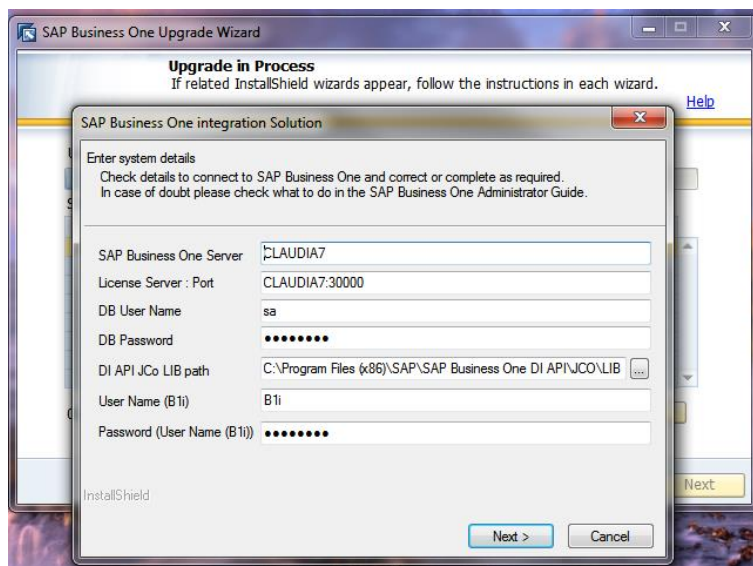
SAP Business One Upgrade Wizard

Upgrade in Process
If related InstallShield wizards appear, follow the instructions in each wizard.

Help

SAP Business One integration Solution

Enter system details
Check details to connect to SAP Business One and correct or complete as required.
In case of doubt please check what to do in the SAP Business One Administrator Guide.

SAP Business One Server CLAUDIA7
License Server : Port CLAUDIA7:30000
DB User Name sa
DB Password ••••••••
DI API JCo LIB path C:\Program Files (x86)\SAP\SAP Business One DI API\JCO\LIB ...
User Name (B1i) B1i
Password (User Name (B1i)) ••••••••

InstallShield

Next >
Cancel

Next